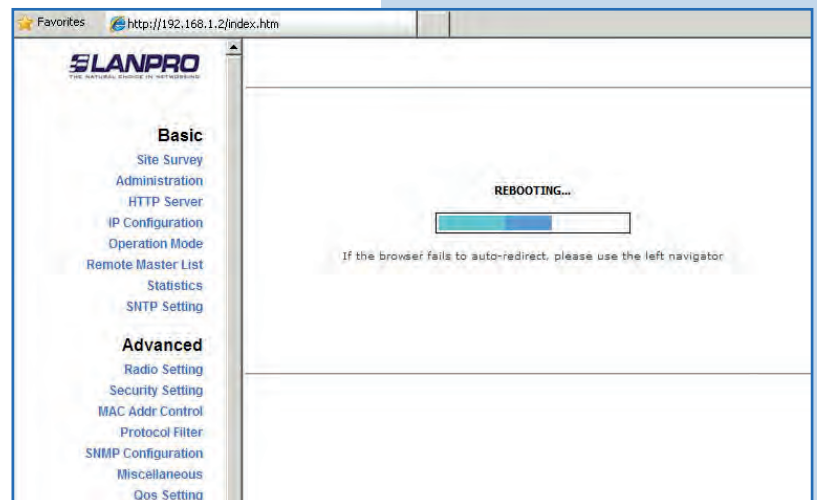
Favorites
http://192.168.1.2/index.htm

LANPRO
THE NATURAL CHOICE IN NETWORKING

Basic
Site Survey
Administration
HTTP Server
IP Configuration
Operation Mode
Remote Master List
Statistics
SNTP Setting

Advanced
Radio Setting
Security Setting
MAC Addr Control
Protocol Filter
SNMP Configuration
Miscellaneous
Qos Setting

REBOOTING...

If the browser fails to auto-redirect, please use the left navigator